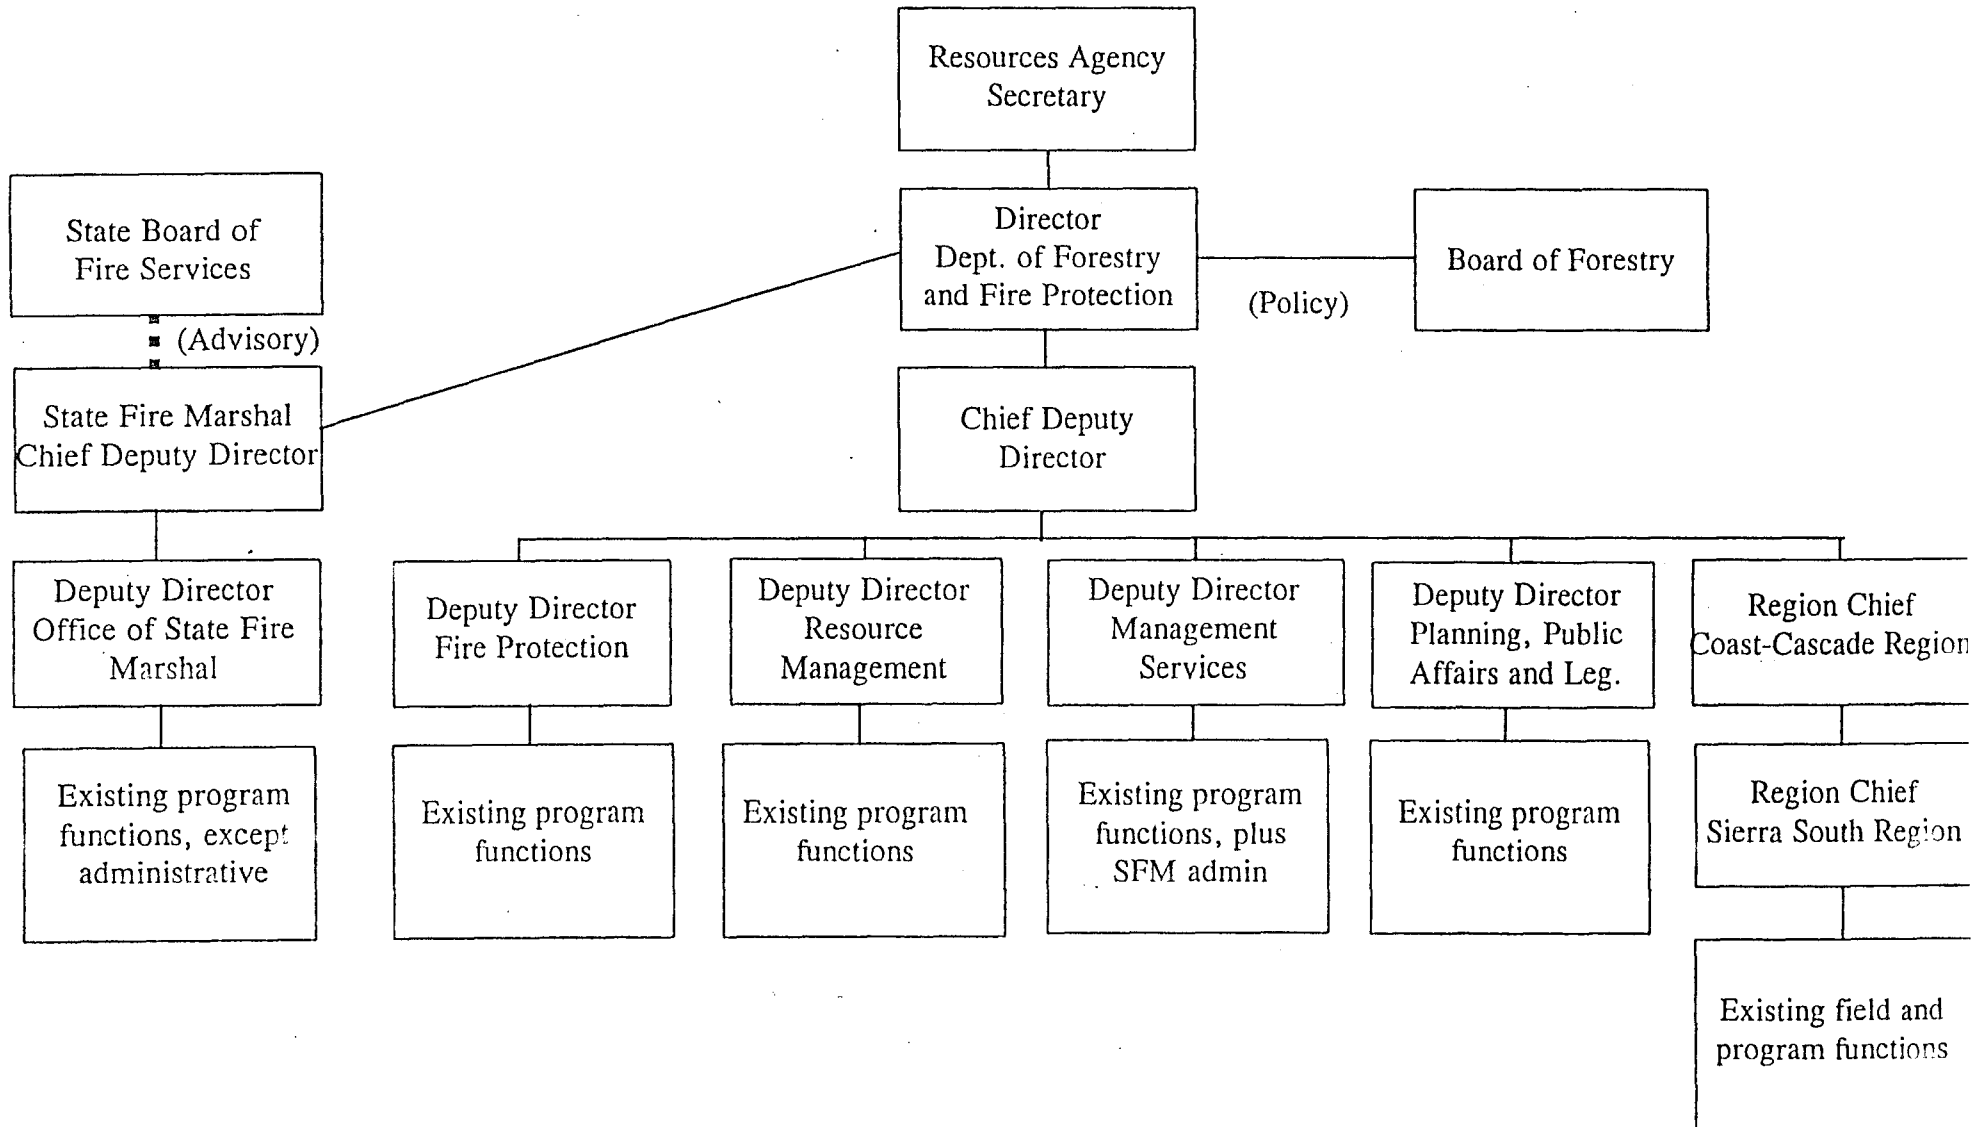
Resources Agency Secretary

State Board of Fire Services

Director Dept. of Forestry and Fire Protection

Board of Forestry

(Policy)

(Advisory)

State Fire Marshal Chief Deputy Director

Chief Deputy Director

Deputy Director Office of State Fire Marshal

Deputy Director Fire Protection

Deputy Director Resource Management

Deputy Director Management Services

Deputy Director Planning, Public Affairs and Leg.

Region Chief Coast-Cascade Region

Existing program functions, except administrative

Existing program functions

Existing program functions

Existing program functions, plus SFM admin

Existing program functions

Region Chief Sierra South Region

Existing field and program functions